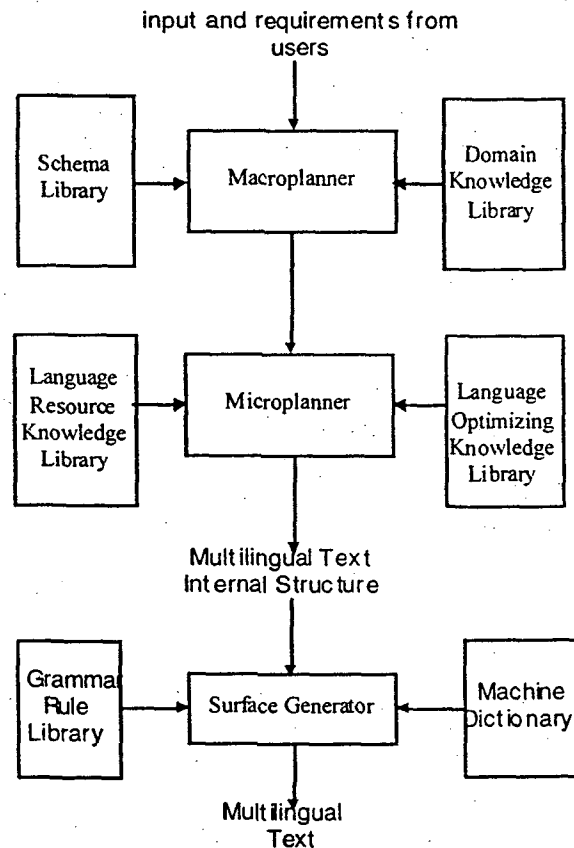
input and requirements from users

Schema Library

Macroplanner

Domain Knowledge Library

Language Resource Knowledge Library

Microplanner

Language Optimizing Knowledge Library

Multilingual Text Internal Structure

Grammar Rule Library

Surface Generator

Machine Dictionary

Multilingual Text